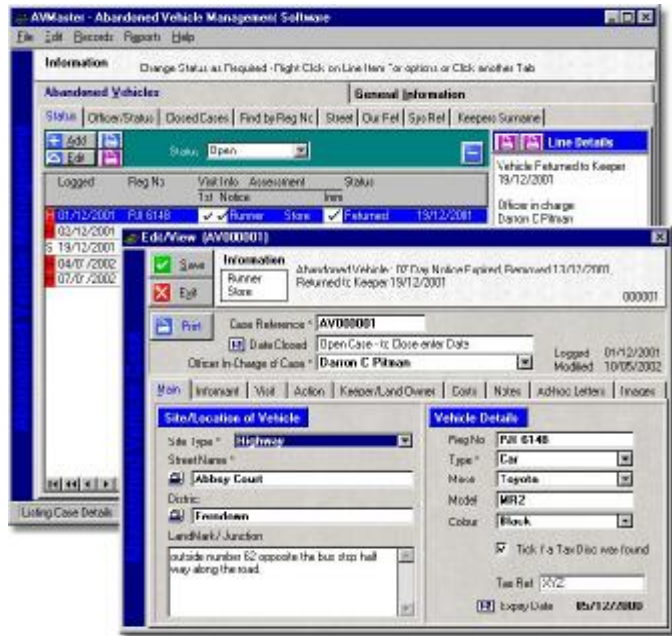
AVMaster - Abandoned Vehicle Management Software

File Edit Records Reports Help

Information Change Status as Required - Right Click on Line Here for options or Click another Tab

Abandoned Vehicles

General Information

Status | Officer/Status | Closed Cases | Find by Reg No | Street | Our Ref | Sys Ref | Keepers Surname

Add Edit

Status Open

Line Details

Vehicle Returned to Keeper 19/12/2001

Officer in charge Darron C Pitman

| Logged | Reg No | Visit Info 1st | Notice | Assessment | Status | |
|---|---|---|---|---|---|---|
| 01/12/2001 | FJI 6148 | ✓ | ✓ | Runner | Store | ✓ Returned 19/12/2001 |
| 02/12/2001 | | | | | | |
| 19/12/2001 | | | | | | |
| 04/07/2002 | | | | | | |
| 07/07/2002 | | | | | | |

Listing Case Details

Edit/View (AV000001)

Save

Exit

Information

Runner
Store

Abandoned Vehicle - 07 Day Notice Expired, Removed 13/12/2001, Returned to Keeper 19/12/2001

000001

Print

Case Reference * AV000001

Date Closed Open Case - to Close enter Date

Officer In Charge of Case * Darron C Pitman

Logged 01/12/2001
Modified 10/05/2002

Main | Informant | Visit | Action | Keeper/Land Owner | Costs | Notes | AdHoc Letters | Images

Site/Location of Vehicle

Site Type * Highway

Street Name *

Abbey Court

District

Ferndown

Landmark / Junction

outside number 62 opposite the bus stop half way along the road.

Vehicle Details

Reg No FJI 6148

Type * Car

Make Toyota

Model MR2

Colour Black

Tick if a Tax Disc was found

Tax Ref XYZ

Expiry Date 05/12/2000